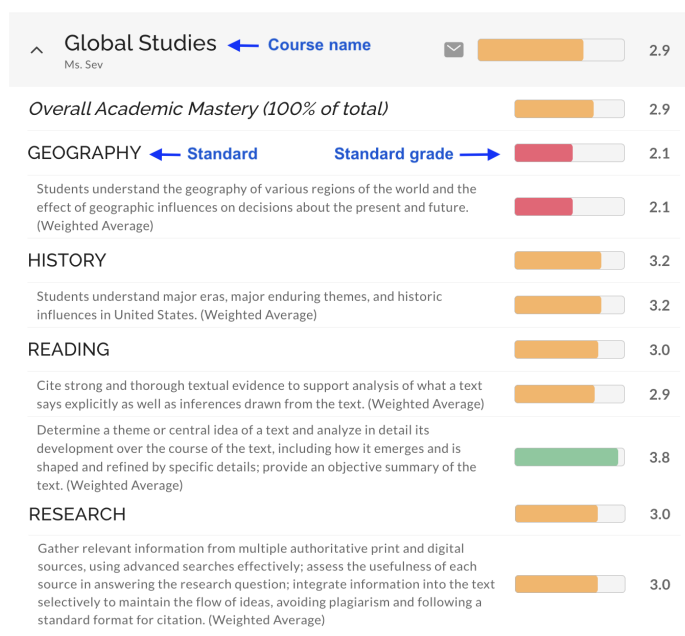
Global Studies ← Course name 2.9
Ms. Sev

Overall Academic Mastery (100% of total) 2.9

GEOGRAPHY ← Standard Standard grade → 2.1

Students understand the geography of various regions of the world and the effect of geographic influences on decisions about the present and future. (Weighted Average) 2.1

HISTORY 3.2

Students understand major eras, major enduring themes, and historic influences in United States. (Weighted Average) 3.2

READING 3.0

Cite strong and thorough textual evidence to support analysis of what a text says explicitly as well as inferences drawn from the text. (Weighted Average) 2.9

Determine a theme or central idea of a text and analyze in detail its development over the course of the text, including how it emerges and is shaped and refined by specific details; provide an objective summary of the text. (Weighted Average) 3.8

RESEARCH 3.0

Gather relevant information from multiple authoritative print and digital sources, using advanced searches effectively; assess the usefulness of each source in answering the research question; integrate information into the text selectively to maintain the flow of ideas, avoiding plagiarism and following a standard format for citation. (Weighted Average) 3.0